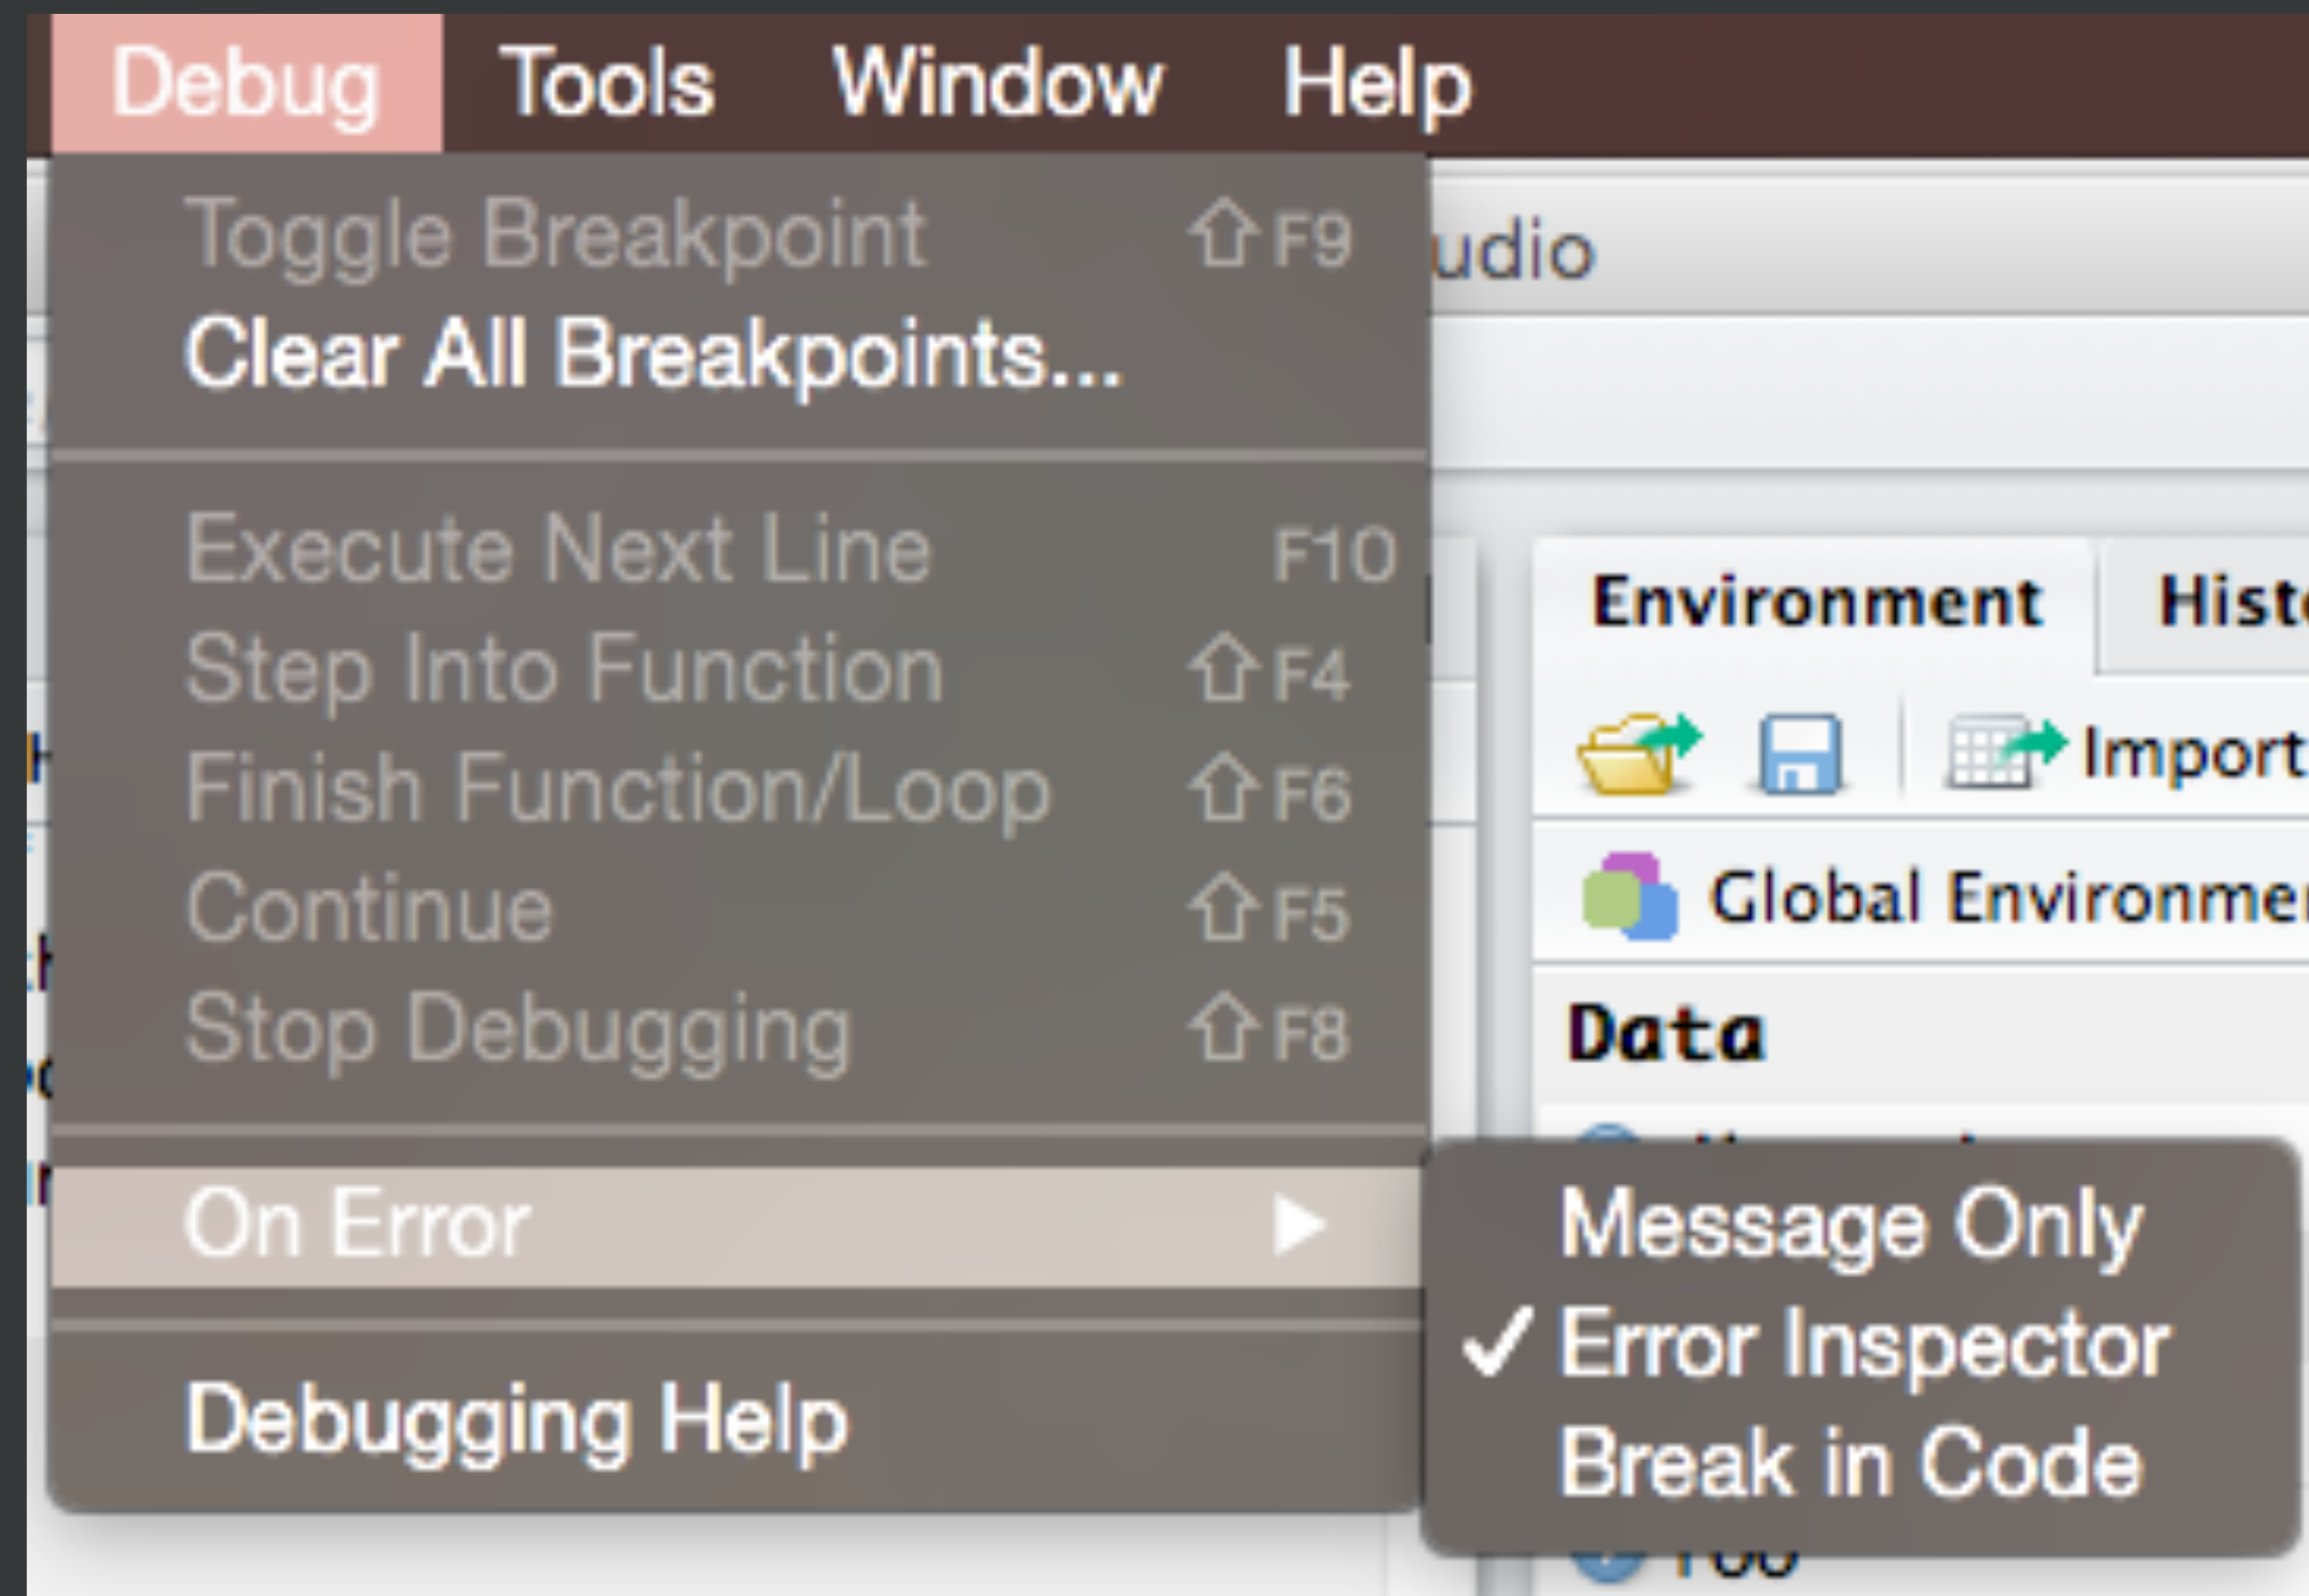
Debug Tools Window Help

Toggle Breakpoint ⇧F9
Clear All Breakpoints...

Execute Next Line F10
Step Into Function ⇧F4
Finish Function/Loop ⇧F6
Continue ⇧F5
Stop Debugging ⇧F8

On Error ▶

Debugging Help

Message Only
✓ Error Inspector
Break in Code

udio

Environment Hist

Import

Global Environme

Data